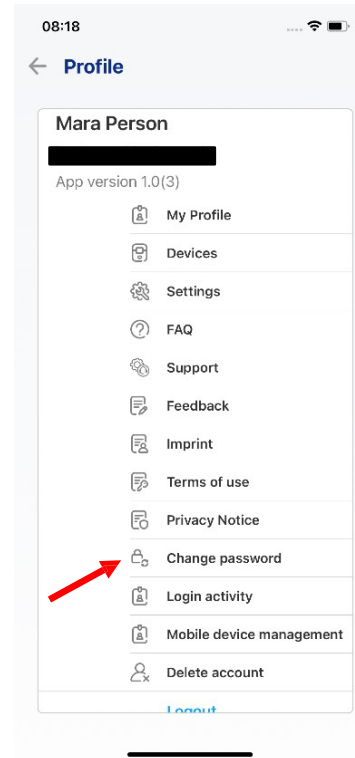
08:18

Profile

Mara Person

App version 1.0(3)

My Profile

Devices

Settings

FAQ

Support

Feedback

Imprint

Terms of use

Privacy Notice

Change password

Login activity

Mobile device management

Delete account

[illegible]